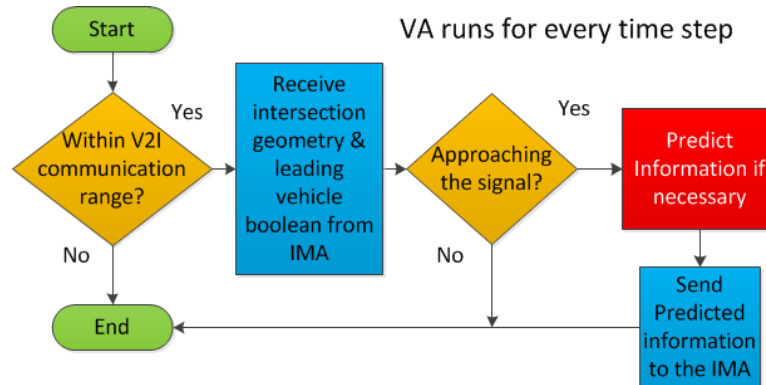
Start

VA runs for every time step

Within V2I communication range?

Yes

Receive intersection geometry & leading vehicle boolean from IMA

Approaching the signal?

Yes

Predict Information if necessary

No

No

Send Predicted information to the IMA

End